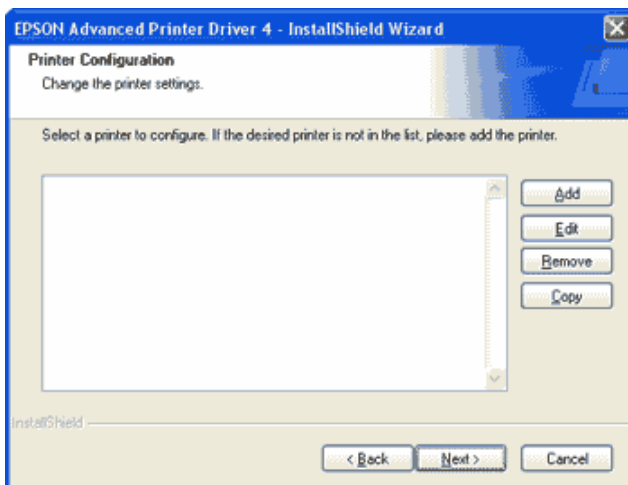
EPSON Advanced Printer Driver 4 - InstallShield Wizard

Printer Configuration
Change the printer settings.

Select a printer to configure. If the desired printer is not in the list, please add the printer.

Add
Edit
Remove
Copy

InstallShield

< Back
Next >
Cancel